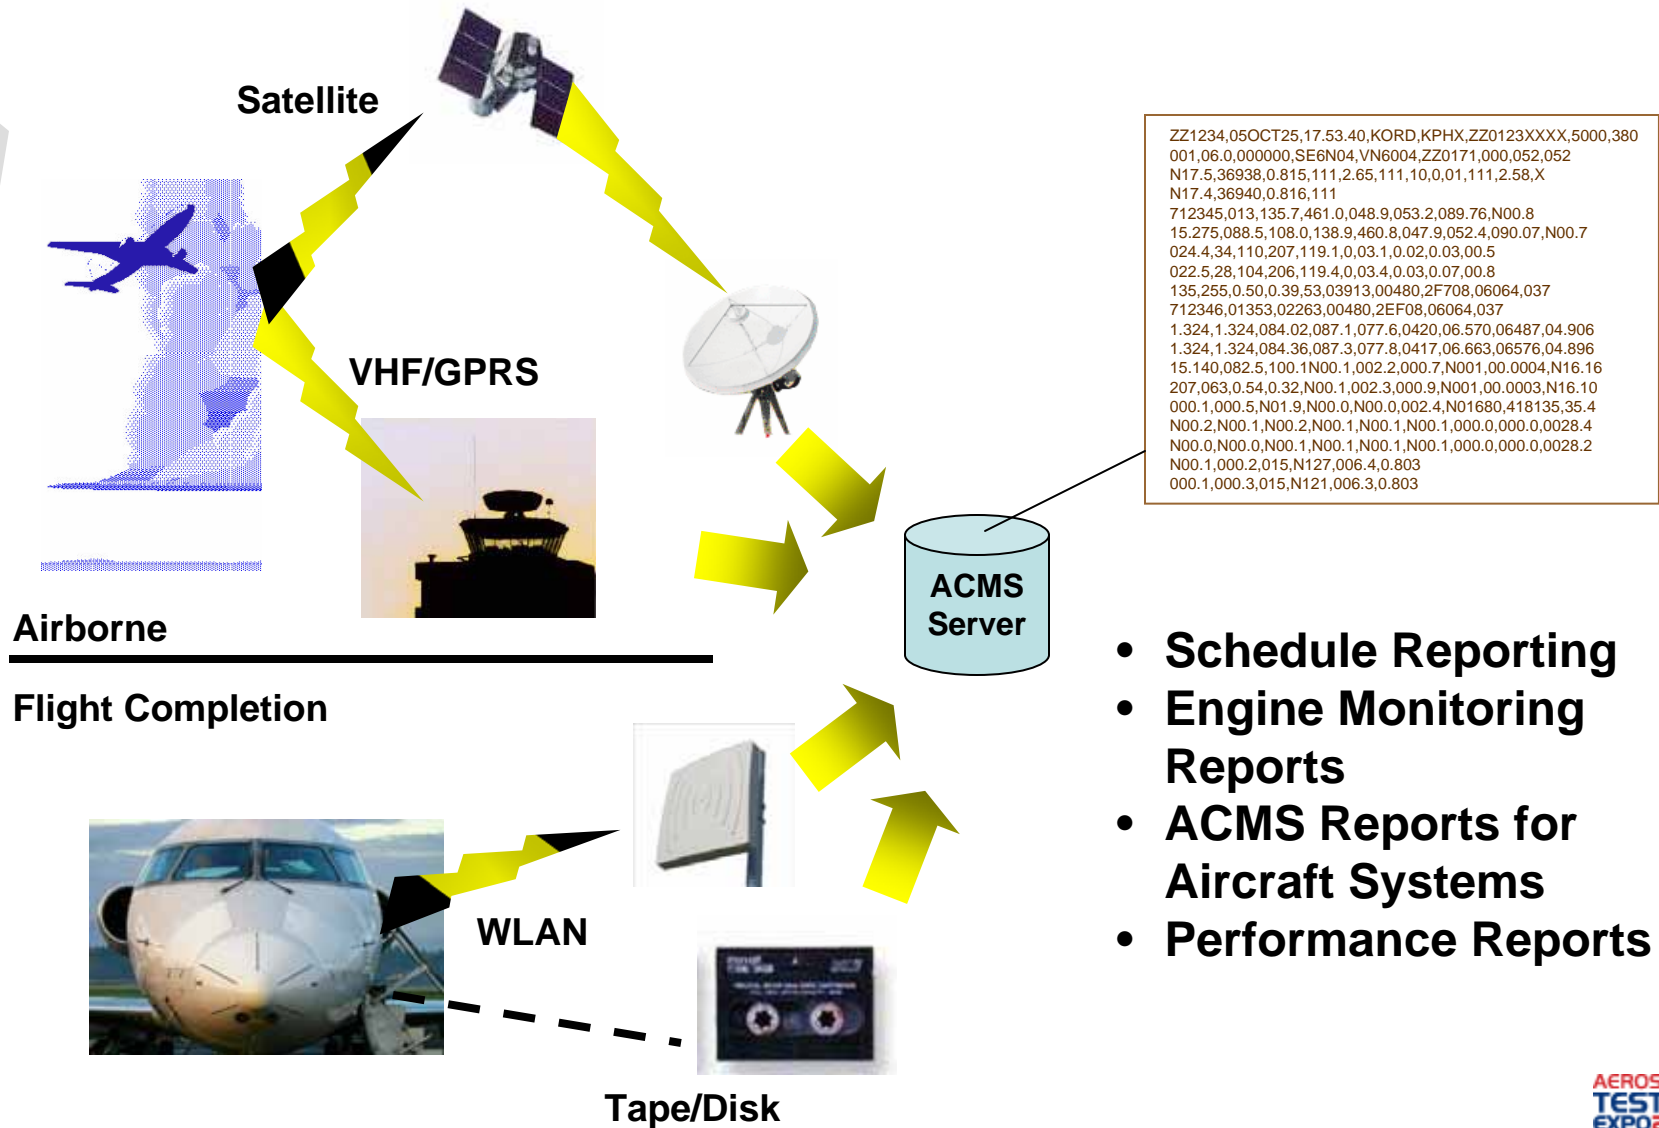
Satellite

VHF/GPRS

Airborne

Flight Completion

WLAN

Tape/Disk

ACMS Server

ZZ1234,05OCT25,17.53.40,KORD,KPHX,ZZ0123XXXX,5000,380
001,06.0,000000,SE6N04,VN6004,ZZ0171,000,052,052
N17.5,36938,0.815,111,2.65,111,10,0,01,111,2.58,X
N17.4,36940,0.816,111
712345,013,135.7,461.0,048.9,053.2,089.76,N00.8
15.275,088.5,108.0,138.9,460.8,047.9,052.4,090.07,N00.7
024.4,34,110,207,119.1,0,03.1,0.02,0.03,00.5
022.5,28,104,206,119.4,0,03.4,0.03,0.07,00.8
135,255,0.50,0.39,53,03913,00480,2F708,06064,037
712346,01353,02263,00480,2EF08,06064,037
1.324,1.324,084.02,087.1,077.6,0420,06.570,06487,04.906
1.324,1.324,084.36,087.3,077.8,0417,06.663,06576,04.896
15.140,082.5,100.1N00.1,002.2,000.7,N001,00.0004,N16.16
207,063,0.54,0.32,N00.1,002.3,000.9,N001,00.0003,N16.10
000.1,000.5,N01.9,N00.0,N00.0,002.4,N01680,418135,35.4
N00.2,N00.1,N00.2,N00.1,N00.1,N00.1,000.0,000.0,0028.4
N00.0,N00.0,N00.1,N00.1,N00.1,N00.1,000.0,000.0,0028.2
N00.1,000.2,015,N127,006.4,0.803
000.1,000.3,015,N121,006.3,0.803

• Schedule Reporting
• Engine Monitoring Reports
• ACMS Reports for Aircraft Systems
• Performance Reports

AEROS TEST EXPO